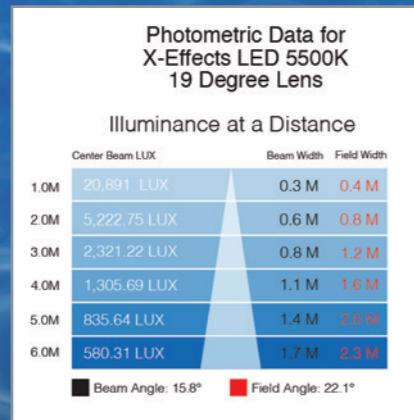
Photometric Data for
X-Effects LED 5500K
19 Degree Lens

Illuminance at a Distance

| | Center Beam LUX | Beam Width | Field Width |
|---|---|---|---|
| 1.0M | 20,891 LUX | 0.3 M | 0.4 M |
| 2.0M | 5,222.75 LUX | 0.6 M | 0.8 M |
| 3.0M | 2,321.22 LUX | 0.8 M | 1.2 M |
| 4.0M | 1,305.69 LUX | 1.1 M | 1.6 M |
| 5.0M | 835.64 LUX | 1.4 M | 2.0 M |
| 6.0M | 580.31 LUX | 1.7 M | 2.3 M |

Beam Angle: 15.8°
Field Angle: 22.1°